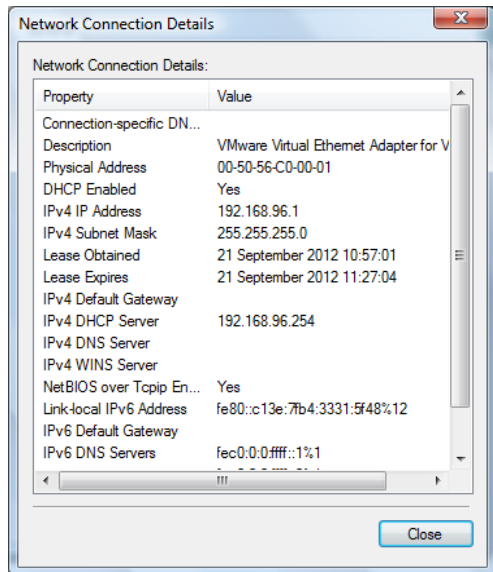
Network Connection Details

Network Connection Details:

| Property | Value |
|---|---|
| Connection-specific DN... | |
| Description | VMware Virtual Ethernet Adapter for V |
| Physical Address | 00-50-56-C0-00-01 |
| DHCP Enabled | Yes |
| IPv4 IP Address | 192.168.96.1 |
| IPv4 Subnet Mask | 255.255.255.0 |
| Lease Obtained | 21 September 2012 10:57:01 |
| Lease Expires | 21 September 2012 11:27:04 |
| IPv4 Default Gateway | |
| IPv4 DHCP Server | 192.168.96.254 |
| IPv4 DNS Server | |
| IPv4 WINS Server | |
| NetBIOS over Tcpip En... | Yes |
| Link-local IPv6 Address | fe80::c13e:7fb4:3331:5f48%12 |
| IPv6 Default Gateway | |
| IPv6 DNS Servers | fec0:0:0:ffff::1%1 |
| | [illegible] |

Close